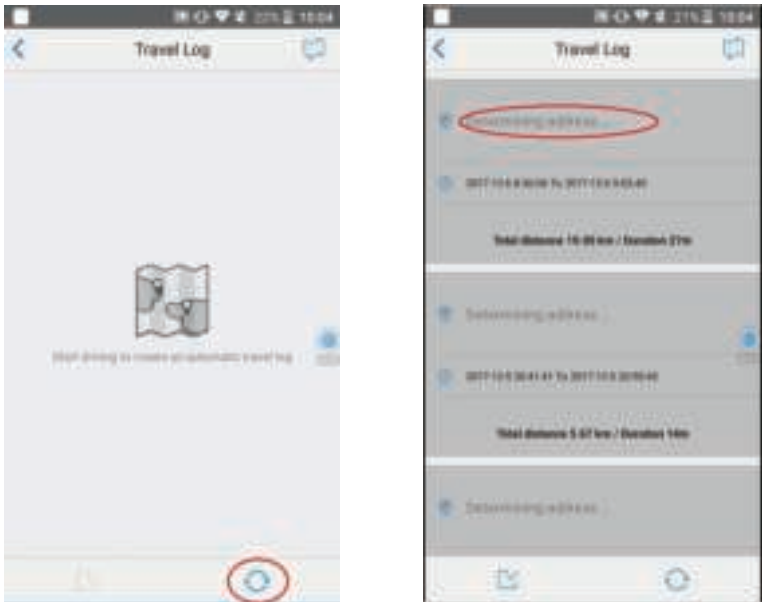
21% 10:04

Travel Log

Start driving to create an automatic travel log

21% 10:04

Travel Log

Determining address...

2017.10.6 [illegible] To 2017.10.6 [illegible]

Total distance 16.99 km / Duration 21m

Determining address...

2017.10.5 20:41:41 To 2017.10.5 20:55:40

Total distance 5.67 km / Duration 14m

Determining address...